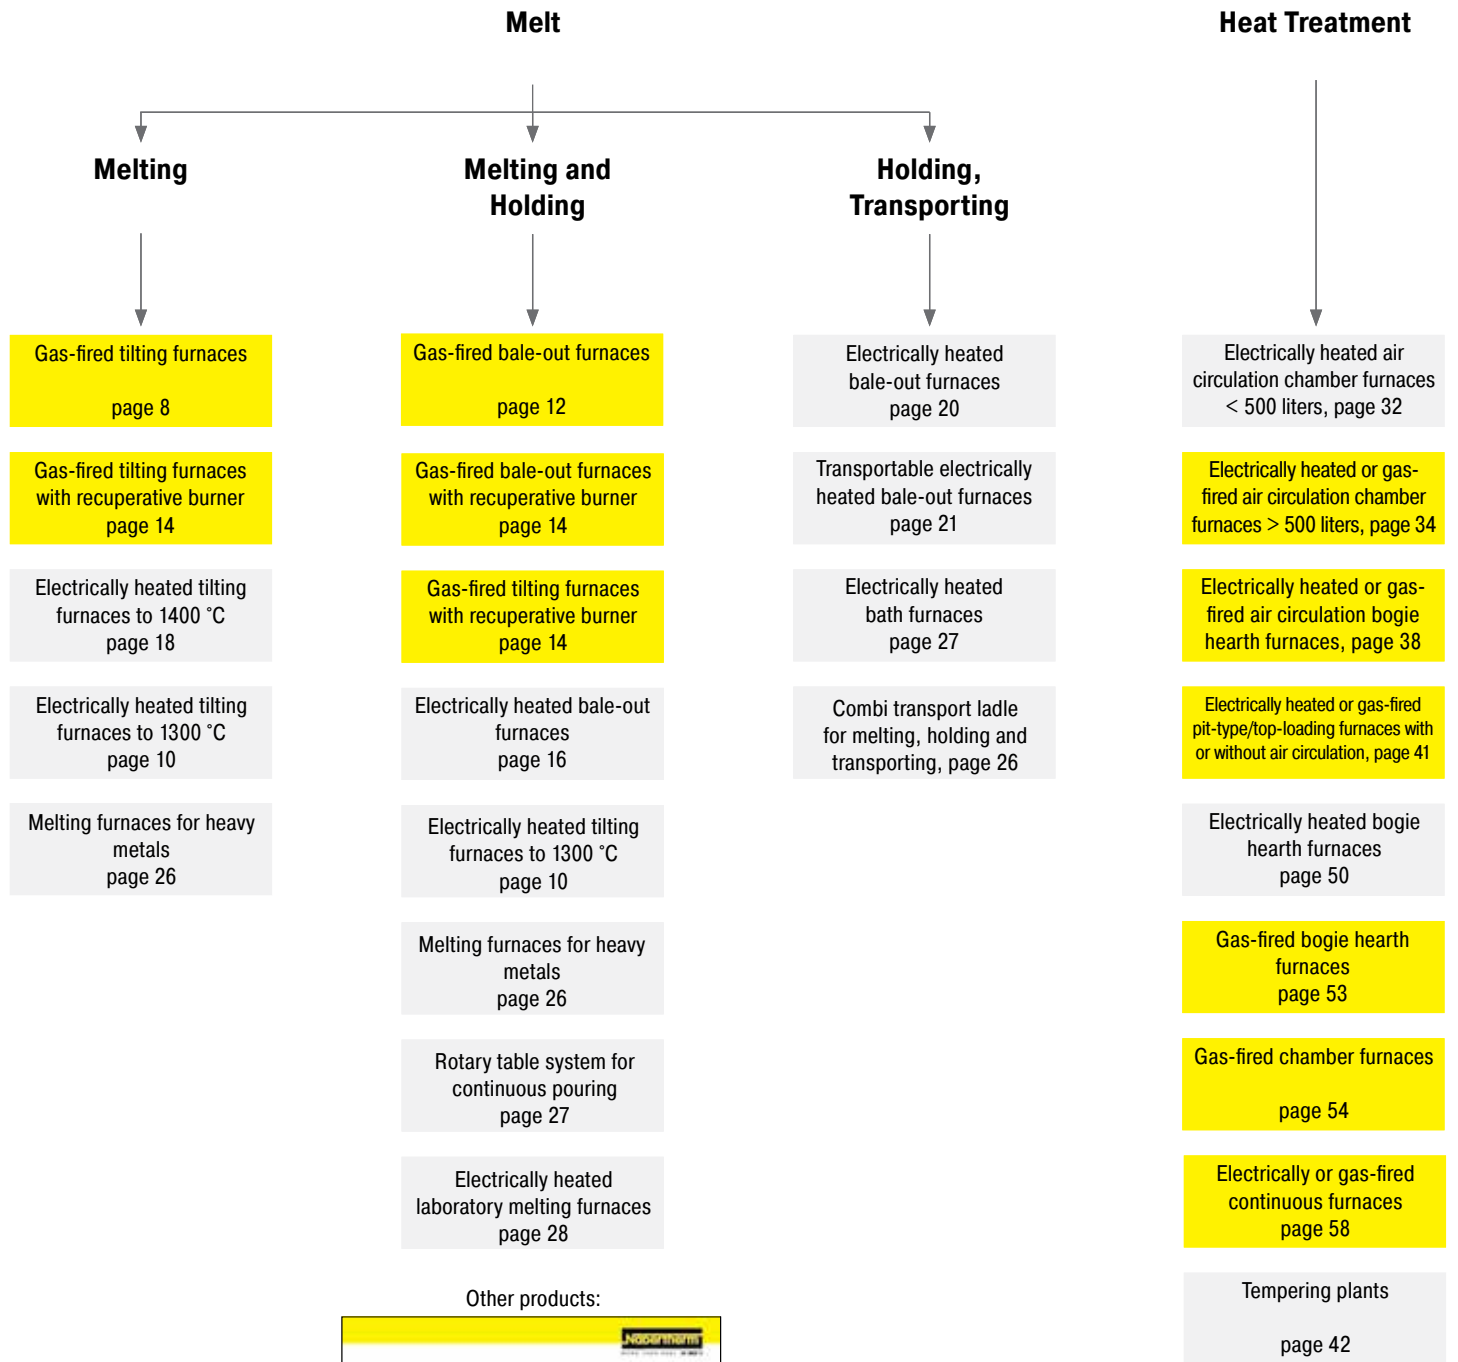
Melt

Heat Treatment

Melting

Melting and Holding

Holding, Transporting

Gas-fired tilting furnaces

page 8

Gas-fired tilting furnaces with recuperative burner page 14

Electrically heated tilting furnaces to 1400 °C page 18

Electrically heated tilting furnaces to 1300 °C page 10

Melting furnaces for heavy metals page 26

Gas-fired bale-out furnaces

page 12

Gas-fired bale-out furnaces with recuperative burner page 14

Gas-fired tilting furnaces with recuperative burner page 14

Electrically heated bale-out furnaces page 16

Electrically heated tilting furnaces to 1300 °C page 10

Melting furnaces for heavy metals page 26

Rotary table system for continuous pouring page 27

Electrically heated laboratory melting furnaces page 28

Other products:

Nabertherm

Electrically heated bale-out furnaces page 20

Transportable electrically heated bale-out furnaces page 21

Electrically heated bath furnaces page 27

Combi transport ladle for melting, holding and transporting, page 26

Electrically heated air circulation chamber furnaces < 500 liters, page 32

Electrically heated or gas-fired air circulation chamber furnaces > 500 liters, page 34

Electrically heated or gas-fired air circulation bogie hearth furnaces, page 38

Electrically heated or gas-fired pit-type/top-loading furnaces with or without air circulation, page 41

Electrically heated bogie hearth furnaces page 50

Gas-fired bogie hearth furnaces page 53

Gas-fired chamber furnaces

page 54

Electrically or gas-fired continuous furnaces page 58

Tempering plants

page 42